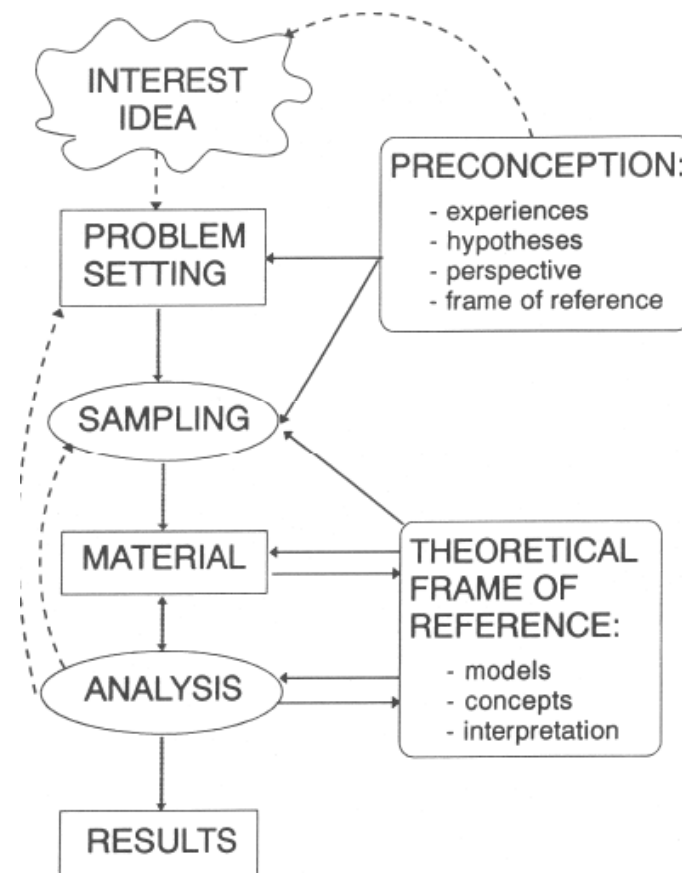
INTEREST IDEA

PRECONCEPTION:
- experiences
- hypotheses
- perspective
- frame of reference

PROBLEM SETTING

SAMPLING

MATERIAL

THEORETICAL FRAME OF REFERENCE:
- models
- concepts
- interpretation

ANALYSIS

RESULTS